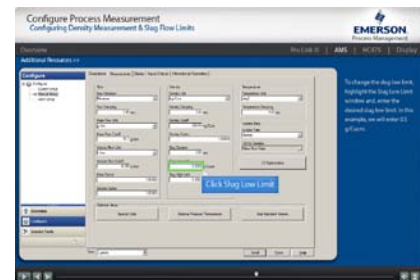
Configure Process Measurement
Configuring Density Measurement & Slug Flow Limits

EMERSON
Process Management

Overview
ProLink II | AMS | HC475 | Display

Additional Resources >>

Configure

Click Slug Low Limit

To change the slug low limit, highlight the Slug Low Limit window and, enter the desired slug low limit. In this example, we will enter 0.5 g/Ccm.

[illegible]